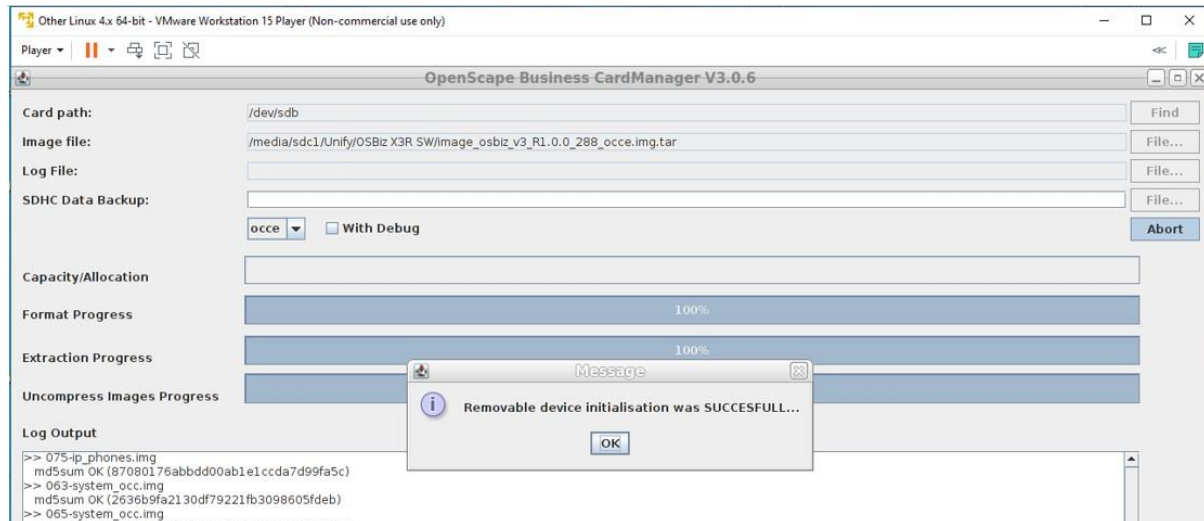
Other Linux 4.x 64-bit - VMware Workstation 15 Player (Non-commercial use only)

Player ▾

OpenScape Business CardManager V3.0.6

Card path: /dev/sdb Find

Image file: /media/sdc1/Unify/OSBiz X3R SW/image_osbiz_v3_R1.0.0_288_occe.img.tar File...

Log File: File...

SDHC Data Backup: File...

occe With Debug Abort

Capacity/Allocation

Format Progress 100%

Extraction Progress 100%

Uncompress Images Progress

Message

Removable device initialisation was SUCCESFULL...

OK

Log Output

>> 075-ip_phones.img
md5sum OK (87080176abbdd00ab1e1ccda7d99fa5c)
>> 063-system_occ.img
md5sum OK (2636b9fa2130df79221fb3098605fdeb)
>> 065-system_occ.img